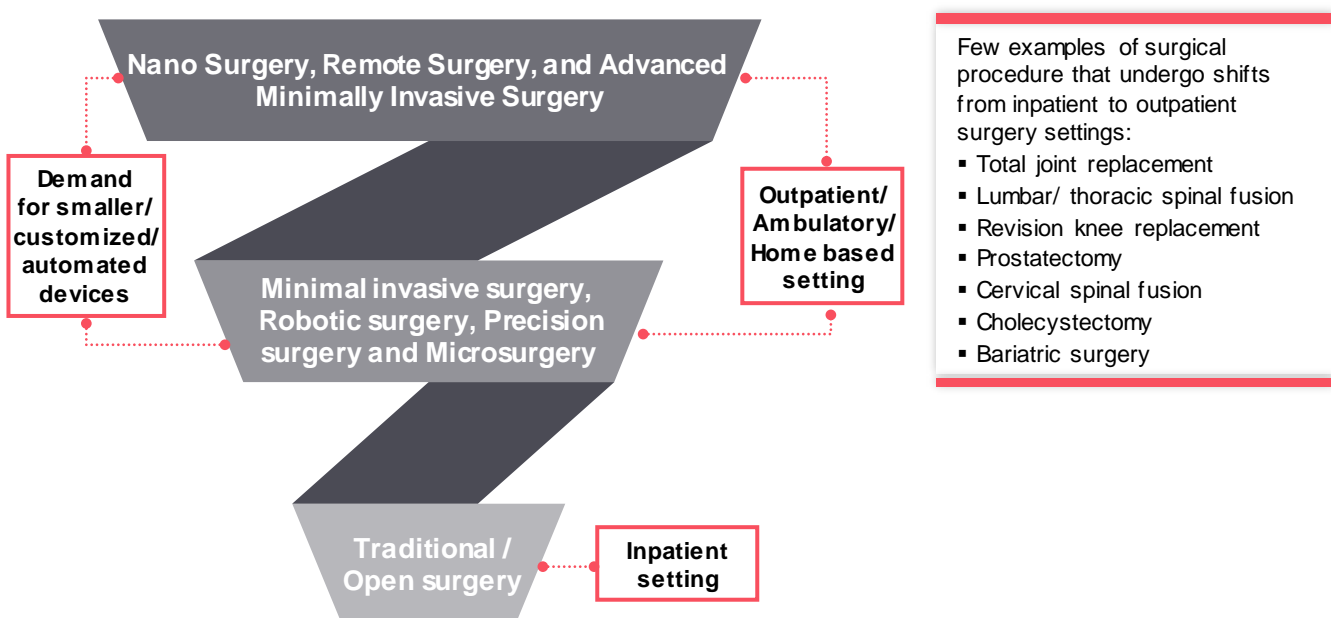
Nano Surgery, Remote Surgery, and Advanced Minimally Invasive Surgery

Demand for smaller/ customized/ automated devices

Outpatient/ Ambulatory/ Home based setting

Minimal invasive surgery, Robotic surgery, Precision surgery and Microsurgery

Traditional / Open surgery

Inpatient setting

Few examples of surgical procedure that undergo shifts from inpatient to outpatient surgery settings:
▪ Total joint replacement
▪ Lumbar/ thoracic spinal fusion
▪ Revision knee replacement
▪ Prostatectomy
▪ Cervical spinal fusion
▪ Cholecystectomy
▪ Bariatric surgery